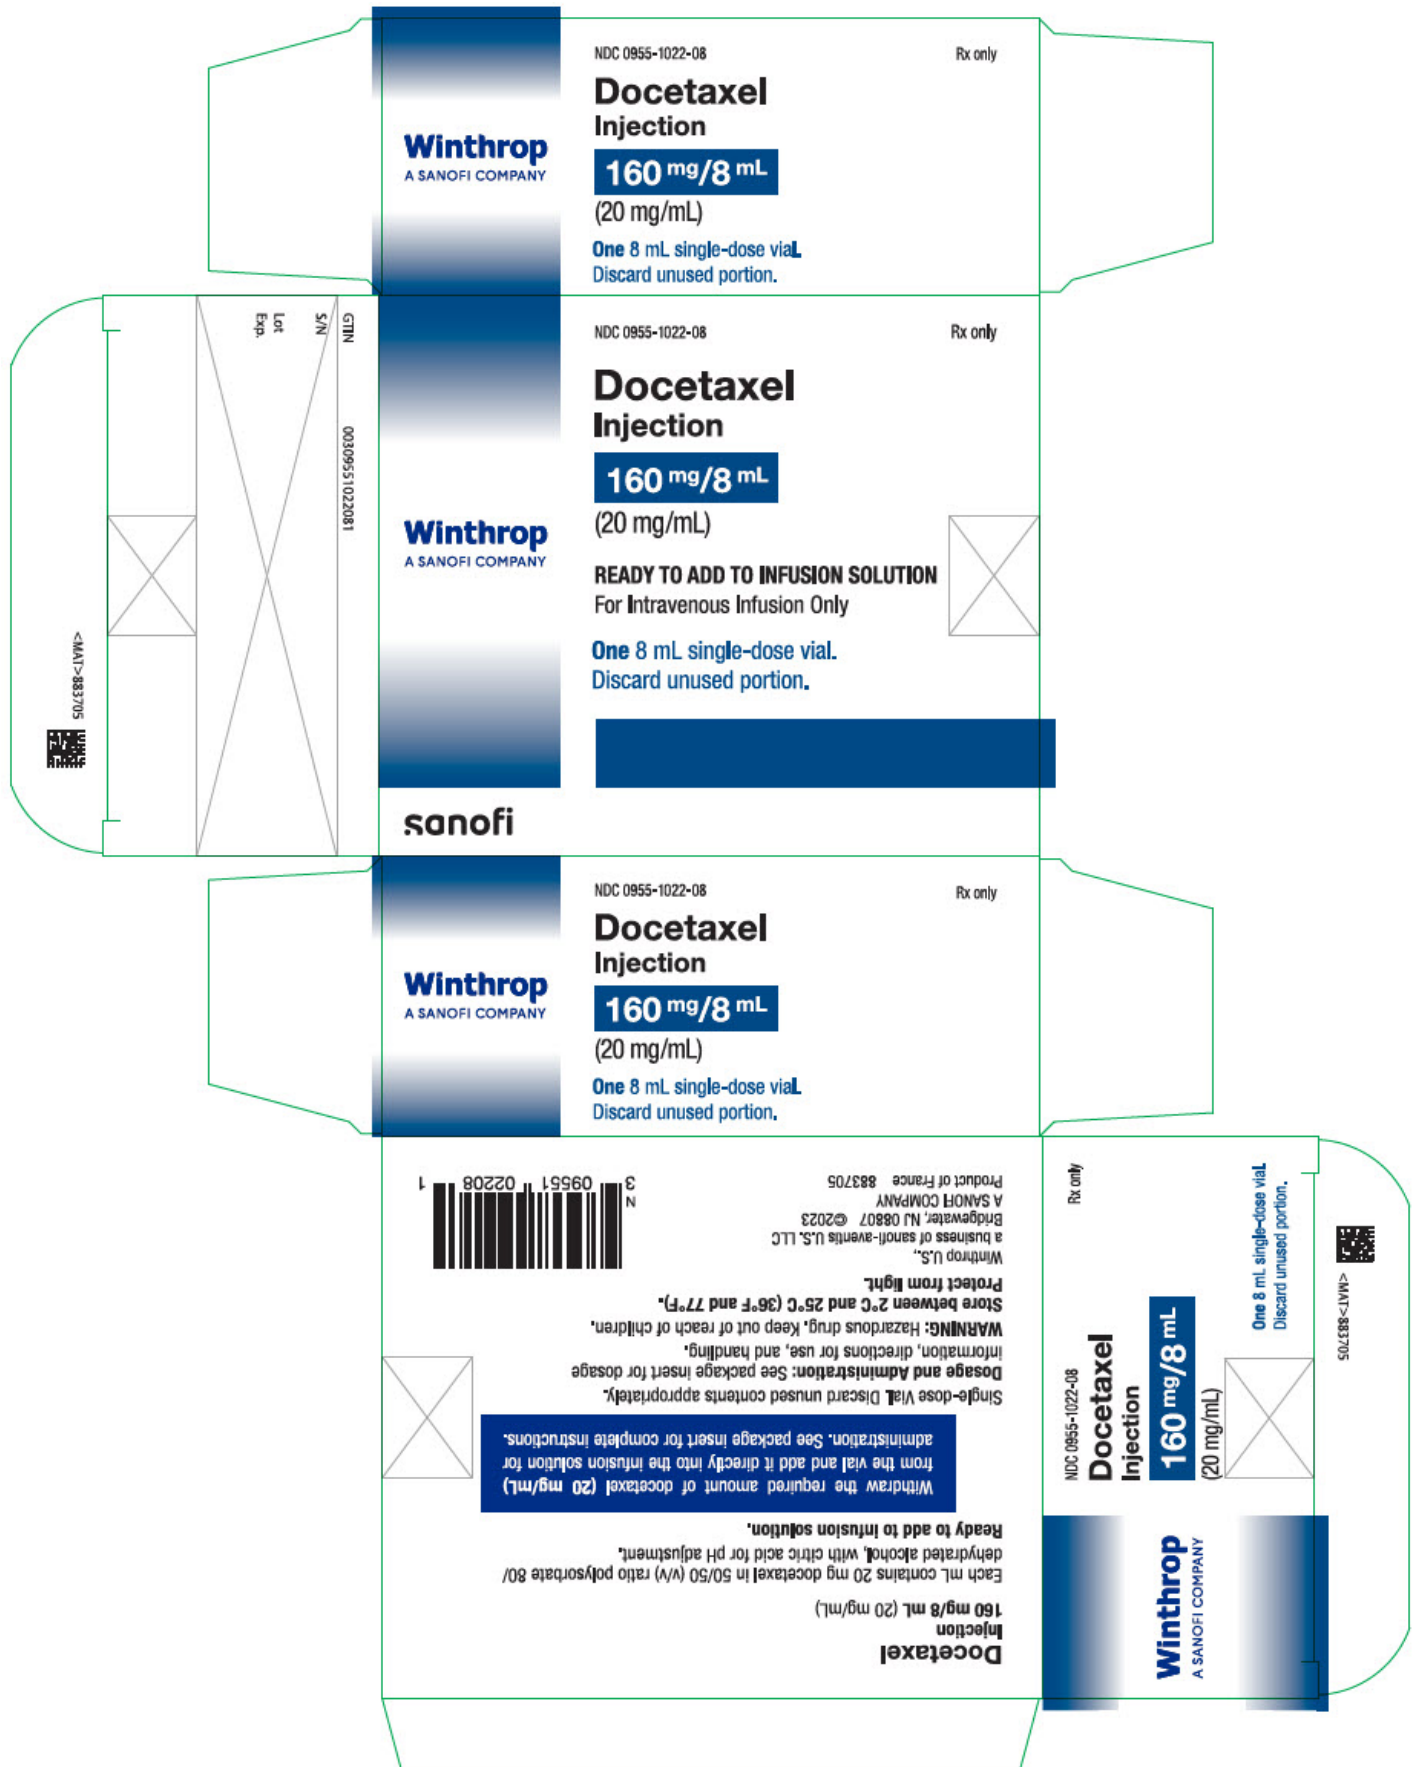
Winthrop
A SANOFI COMPANY

NDC 0955-1022-08

Rx only

Docetaxel
Injection

160 mg/8 mL
(20 mg/mL)

One 8 mL single-dose viaL
Discard unused portion.

GTIN 00309551022081
S/N
Lot
Exp.

<MAT>883705

Winthrop
A SANOFI COMPANY

NDC 0955-1022-08

Rx only

Docetaxel
Injection

160 mg/8 mL
(20 mg/mL)

READY TO ADD TO INFUSION SOLUTION
For Intravenous Infusion Only

One 8 mL single-dose vial.
Discard unused portion.

sanofi

Winthrop
A SANOFI COMPANY

NDC 0955-1022-08

Rx only

Docetaxel
Injection

160 mg/8 mL
(20 mg/mL)

One 8 mL single-dose viaL
Discard unused portion.

Docetaxel
Injection
160 mg/8 mL (20 mg/mL)

Each mL contains 20 mg docetaxel in 50/50 (v/v) ratio polysorbate 80/ dehydrated alcohol, with citric acid for pH adjustment.

Ready to add to infusion solution.

Withdraw the required amount of docetaxel (20 mg/mL) from the vial and add it directly into the infusion solution for administration. See package insert for complete instructions.

Single-dose Vial. Discard unused contents appropriately.
Dosage and Administration: See package insert for dosage information, directions for use, and handling.
WARNING: Hazardous drug. Keep out of reach of children.
Store between 2°C and 25°C (36°F and 77°F).
Protect from light.

Winthrop U.S.,
a business of sanofi-aventis U.S. LLC
Bridgewater, NJ 08807 ©2023
A SANOFI COMPANY
Product of France 883705

N 3 09551 02208 1

Winthrop
A SANOFI COMPANY

NDC 0955-1022-08
Docetaxel
Injection
160 mg/8 mL
(20 mg/mL)

Rx only

One 8 mL single-dose viaL
Discard unused portion.

<MAT>883705